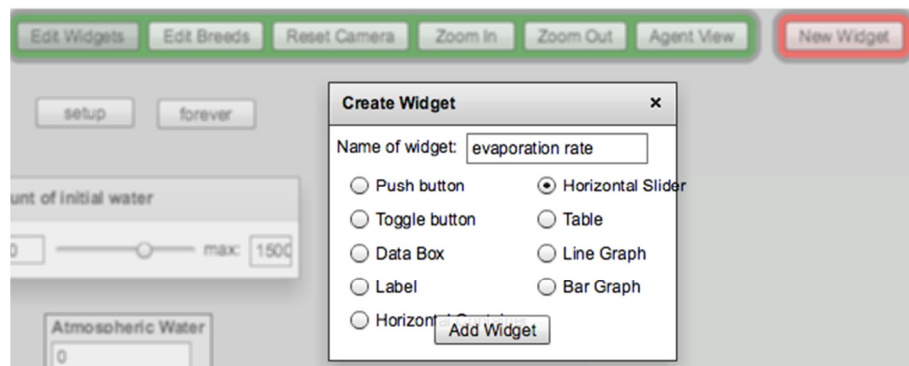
Edit Widgets Edit Breeds Reset Camera Zoom In Zoom Out Agent View New Widget

setup forever

unt of initial water

0 max: 1500

Atmosoheric Water

0

Create Widget ×

Name of widget: evaporation rate

Push button
Horizontal Slider
Toggle button
Table
Data Box
Line Graph
Label
Bar Graph
Horizon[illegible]

Add Widget